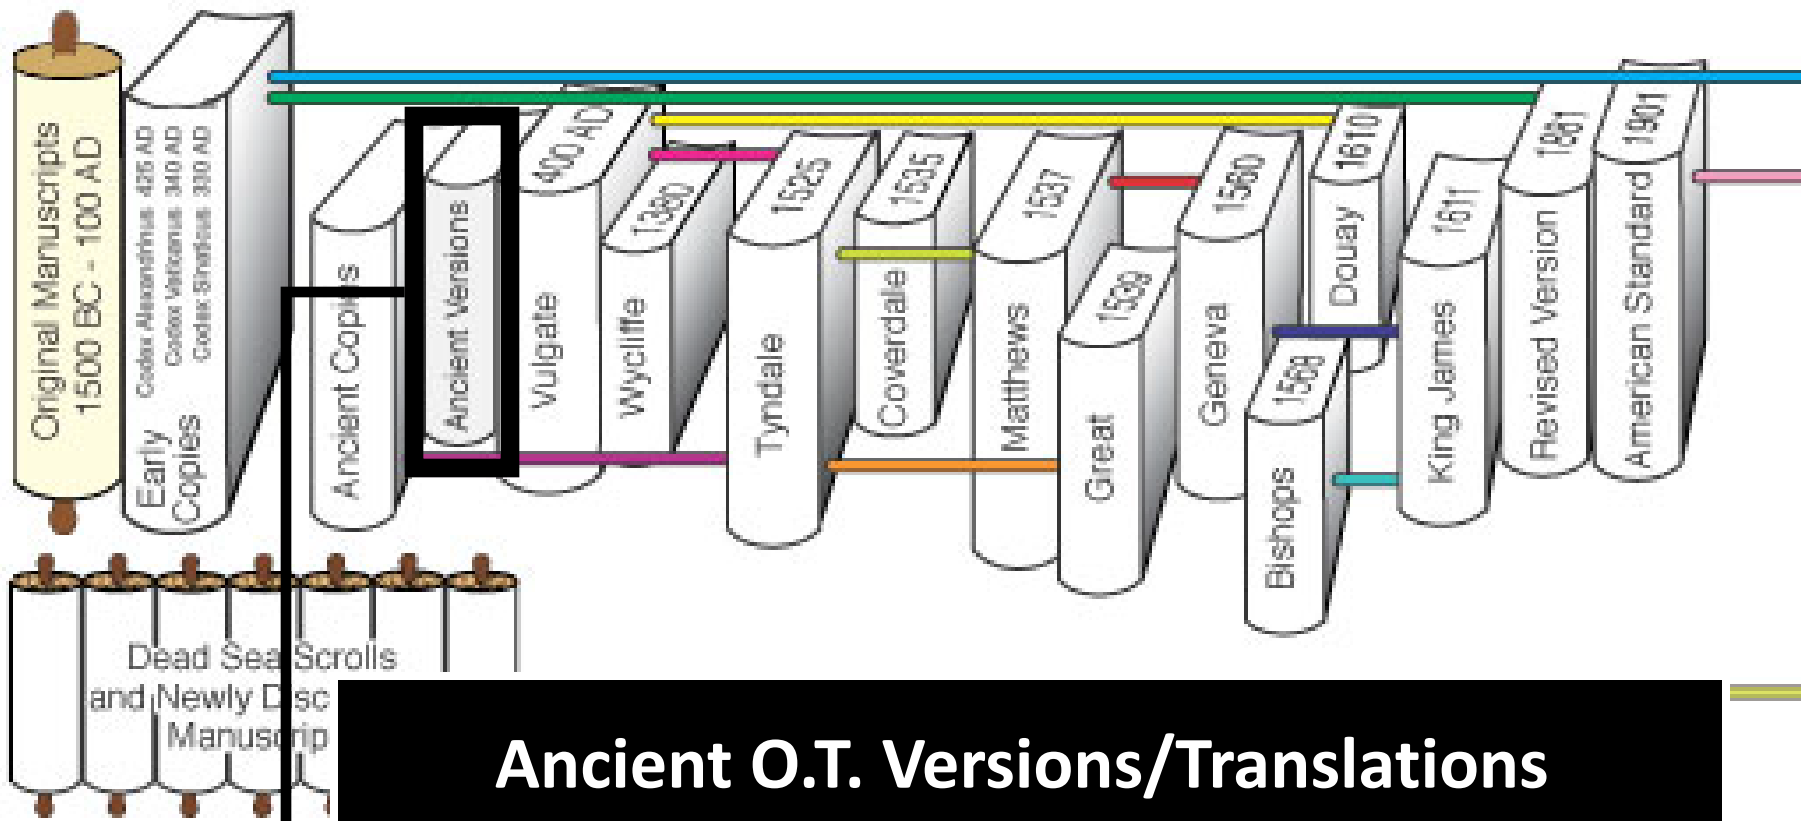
Original Manuscripts 1500 BC - 100 AD

Codex Alexandrinus 425 AD
Codex Vaticanus 340 AD
Codex Sinaiticus 330 AD
Early Copies

Ancient Copies

Ancient Versions

400 AD
Vulgate

1380
Wycliffe

1525
Tyndale

1535
Coverdale

1537
Matthews

1539
Great

1560
Geneva

1610
Douay

1568
Bishops

1611
King James

1881
Revised Version

1901
American Standard

Dead Sea Scrolls and Newly Disc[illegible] Manuscrip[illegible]

Ancient O.T. Versions/Translations